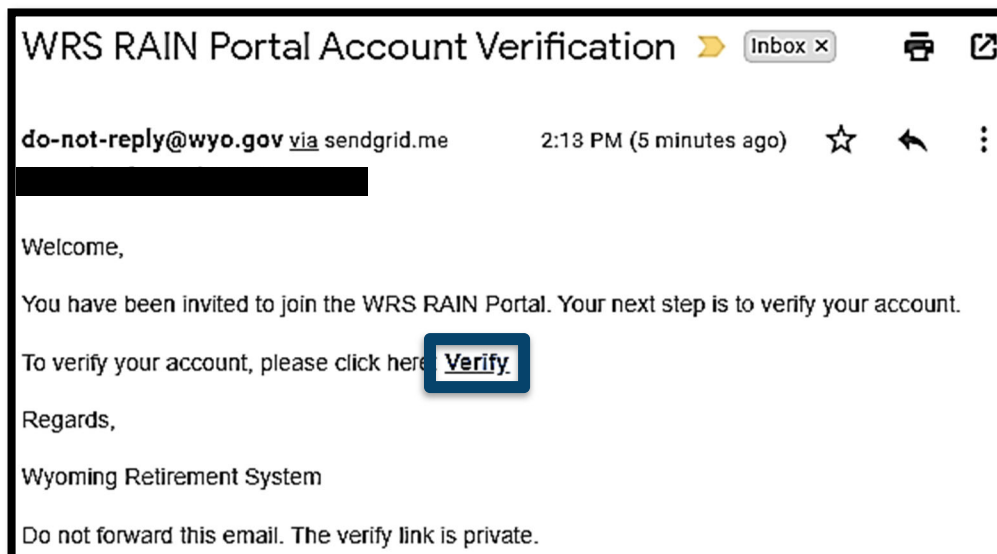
WRS RAIN Portal Account Verification Inbox ×

do-not-reply@wyo.gov via sendgrid.me 2:13 PM (5 minutes ago)

Welcome,

You have been invited to join the WRS RAIN Portal. Your next step is to verify your account.

To verify your account, please click here: Verify

Regards,

Wyoming Retirement System

Do not forward this email. The verify link is private.